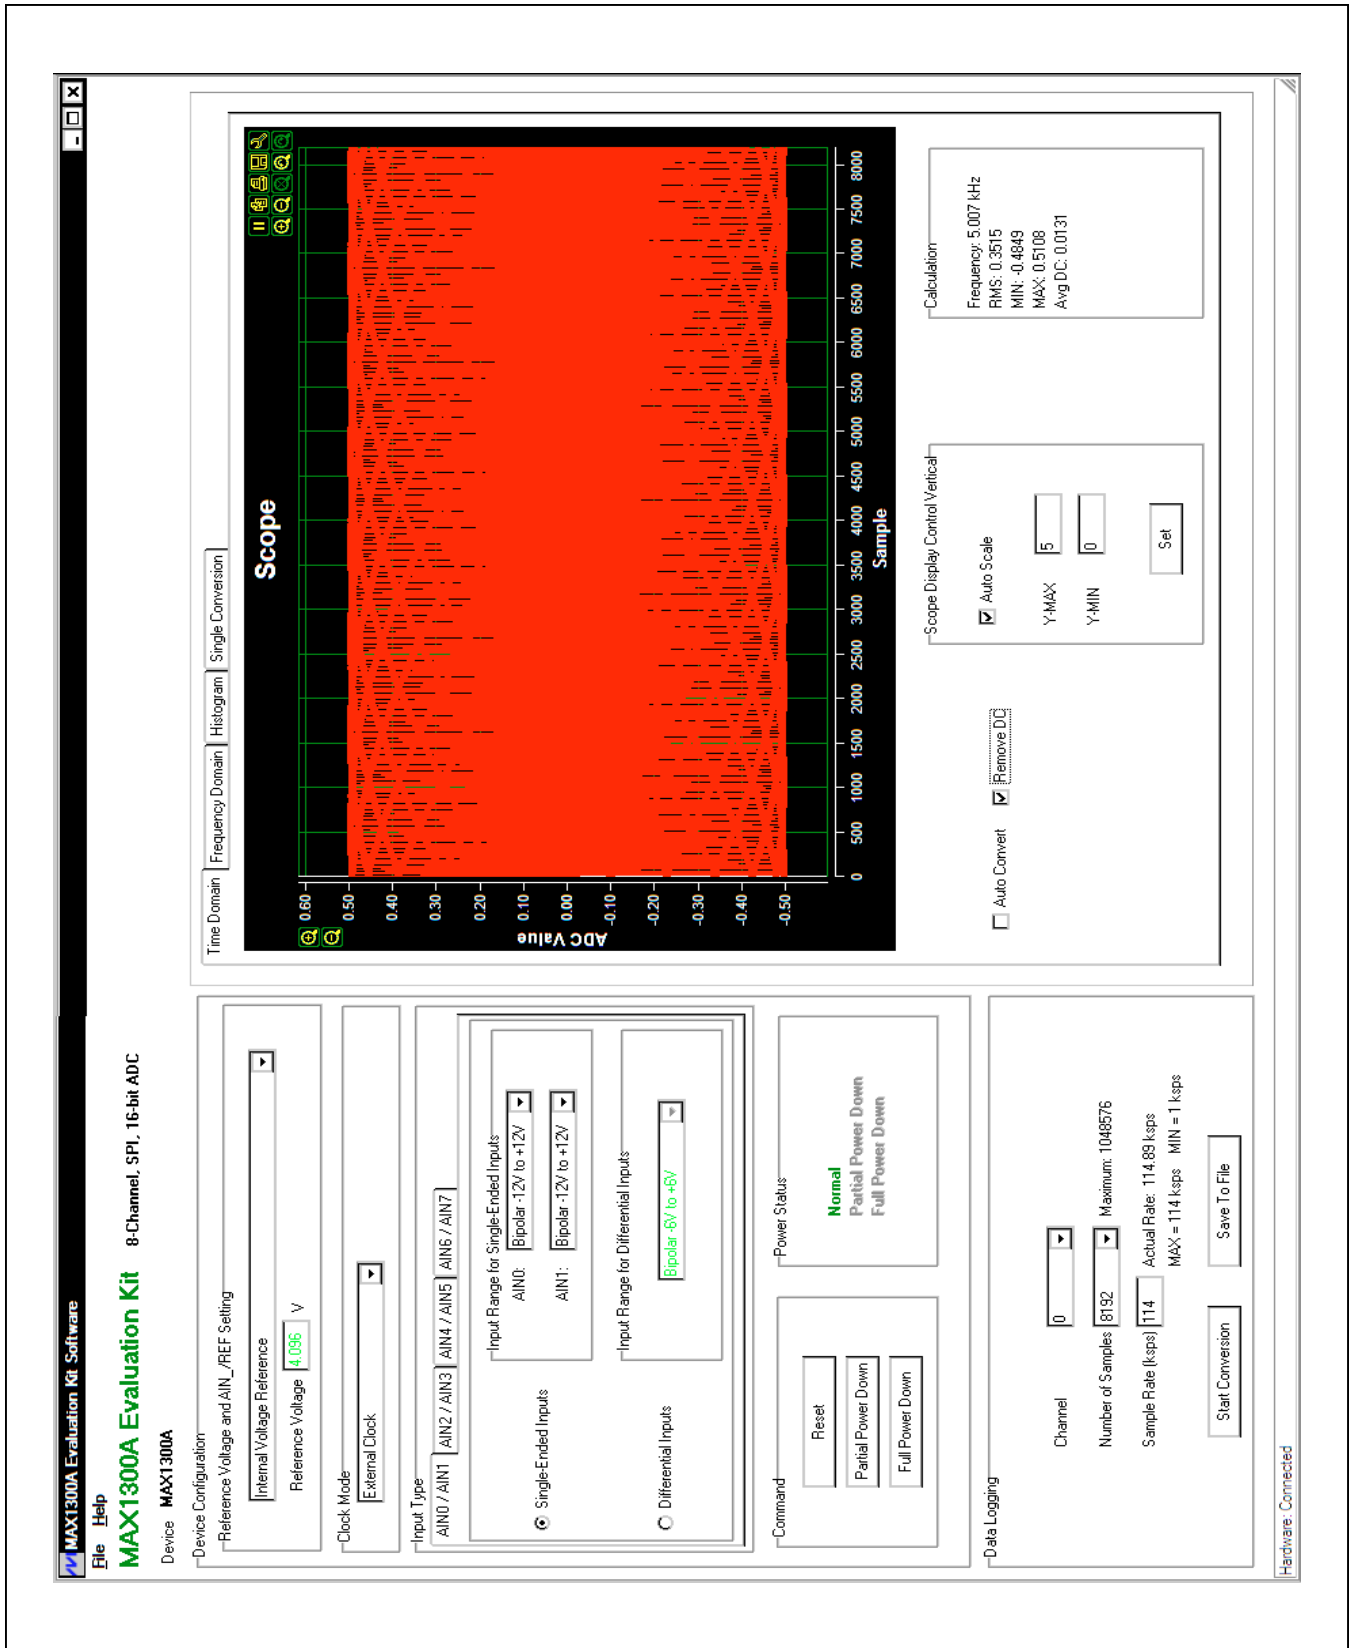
MAX1300A Evaluation Kit Software
File Help
MAX1300A Evaluation Kit 8-Channel, SPI, 16-bit ADC
Device MAX1300A
Device Configuration
Reference Voltage and AIN_/REF Setting
Internal Voltage Reference
Reference Voltage 4.096 V
Clock Mode
External Clock
Input Type
AIN0 / AIN1 AIN2 / AIN3 AIN4 / AIN5 AIN6 / AIN7
Single-Ended Inputs
Input Range for Single-Ended Inputs
AIN0: Bipolar -12V to +12V
AIN1: Bipolar -12V to +12V
Differential Inputs
Input Range for Differential Inputs
Bipolar -6V to +6V
Command
Reset
Partial Power Down
Full Power Down
Power Status
Normal
Partial Power Down
Full Power Down
Data Logging
Channel 0
Number of Samples 8192 Maximum: 1048576
Sample Rate (ksps) 114 Actual Rate: 114.89 ksps
MAX = 114 ksps MIN = 1 ksps
Start Conversion
Save To File
Hardware: Connected
Time Domain Frequency Domain Histogram Single Conversion
Scope
ADC Value
0.60 0.50 0.40 0.30 0.20 0.10 0.00 -0.10 -0.20 -0.30 -0.40 -0.50
0 500 1000 1500 2000 2500 3000 3500 4000 4500 5000 5500 6000 6500 7000 7500 8000
Sample
Auto Convert
Remove DC
Scope Display Control Vertical
Auto Scale
Y-MAX 5
Y-MIN 0
Set
Calculation
Frequency: 5.007 kHz
RMS: 0.3515
MIN: -0.4849
MAX: 0.5108
Avg DC: 0.0131